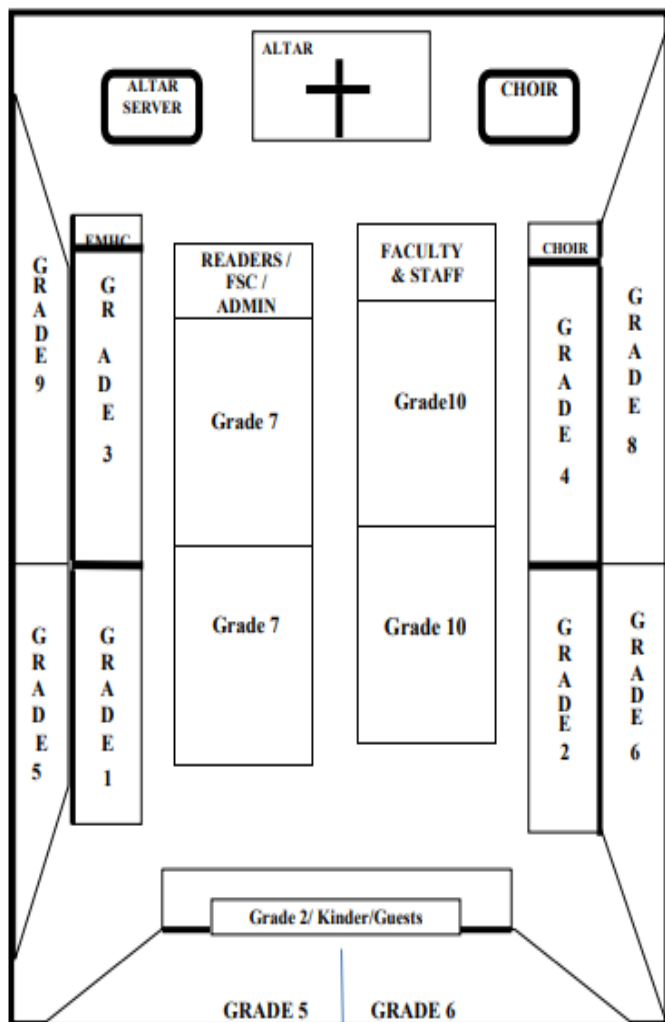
ALTAR

ALTAR SERVER

CHOIR

EMHC

GRADE 9

GRADE 3

READERS / FSC / ADMIN

Grade 7

FACULTY & STAFF

Grade10

CHOIR

GRADE 4

GRADE 8

GRADE 5

GRADE 1

Grade 7

Grade 10

GRADE 2

GRADE 6

Grade 2/ Kinder/Guests

GRADE 5

GRADE 6